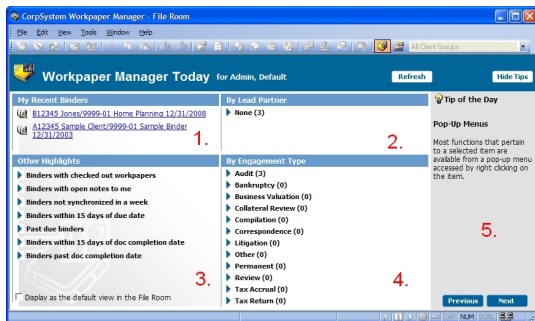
CorpSystem Workpaper Manager - File Room

File Edit View Tools Window Help

All Client Groups

Workpaper Manager Today for Admin, Default

Refresh

Hide Tips

My Recent Binders

B12345 Jones/9999-01 Home Planning 12/31/2008

A12345 Sample Client/9999-01 Sample Binder 12/31/2003

1.

By Lead Partner

None (3)

2.

Tip of the Day

Pop-Up Menus

Most functions that pertain to a selected item are available from a pop-up menu accessed by right clicking on the item.

5.

Other Highlights

Binders with checked out workpapers

Binders with open notes to me

Binders not synchronized in a week

Binders within 15 days of due date

Past due binders

Binders within 15 days of doc completion date

Binders past doc completion date

3.

Display as the default view in the File Room

By Engagement Type

Audit (3)

Bankruptcy (0)

Business Valuation (0)

Collateral Review (0)

Compilation (0)

Correspondence (0)

Litigation (0)

Other (0)

Permanent (0)

Review (0)

Tax Accrual (0)

Tax Return (0)

4.

Previous

Next

CAP NUM SCRL